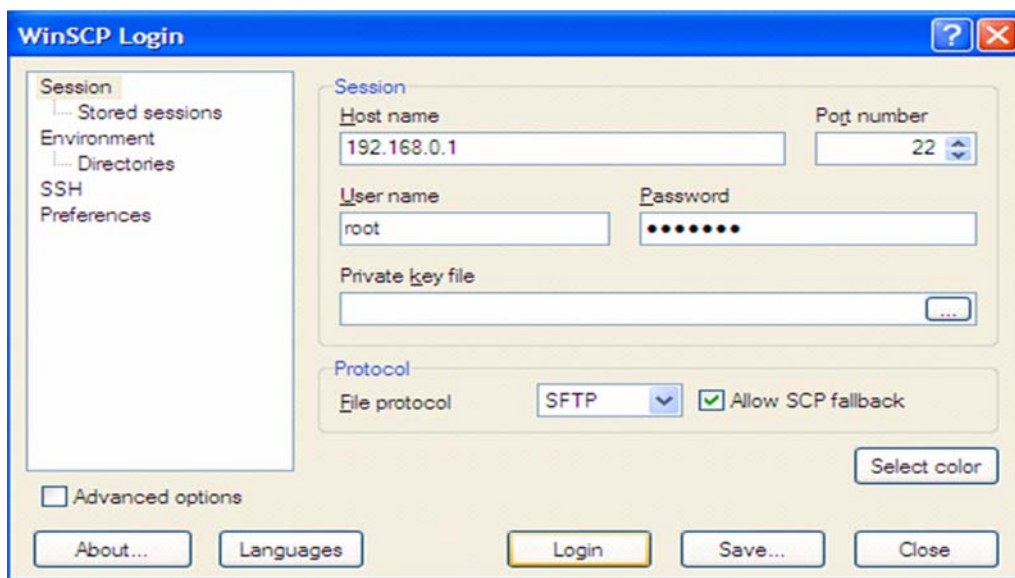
WinSCP Login

?

Session
Stored sessions
Environment
Directories
SSH
Preferences

Session
Host name
192.168.0.1
Port number
22
User name
root
Password
•••••••
Private key file
...

Protocol
File protocol
SFTP
Allow SCP fallback

Select color

Advanced options

About...
Languages
Login
Save...
Close